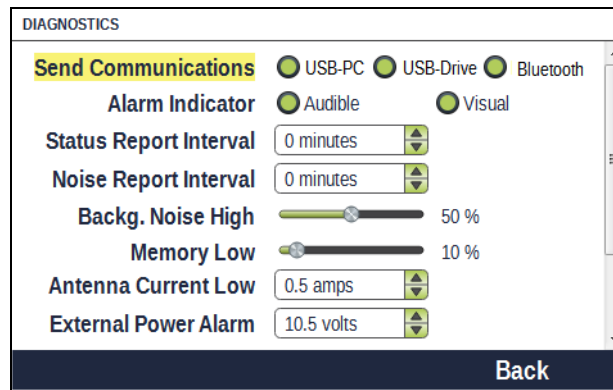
DIAGNOSTICS

Send Communications USB-PC USB-Drive Bluetooth

Alarm Indicator Audible Visual

Status Report Interval 0 minutes

Noise Report Interval 0 minutes

Backg. Noise High 50 %

Memory Low 10 %

Antenna Current Low 0.5 amps

External Power Alarm 10.5 volts

Back